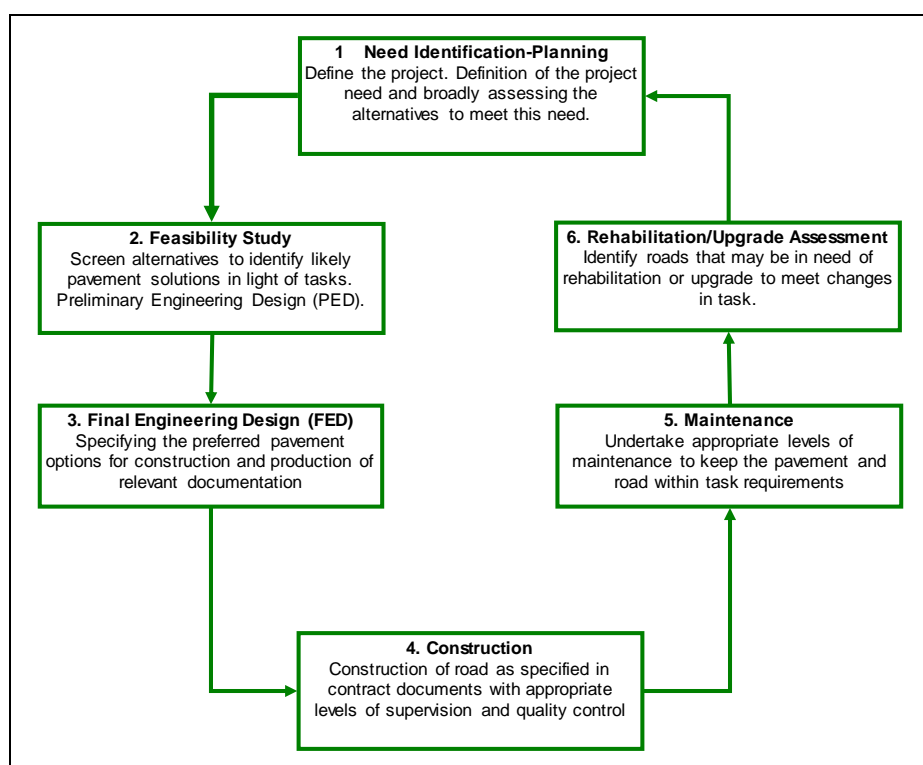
1 Need Identification-Planning
Define the project. Definition of the project need and broadly assessing the alternatives to meet this need.

2. Feasibility Study
Screen alternatives to identify likely pavement solutions in light of tasks. Preliminary Engineering Design (PED).

3. Final Engineering Design (FED)
Specifying the preferred pavement options for construction and production of relevant documentation

4. Construction
Construction of road as specified in contract documents with appropriate levels of supervision and quality control

5. Maintenance
Undertake appropriate levels of maintenance to keep the pavement and road within task requirements

6. Rehabilitation/Upgrade Assessment
Identify roads that may be in need of rehabilitation or upgrade to meet changes in task.